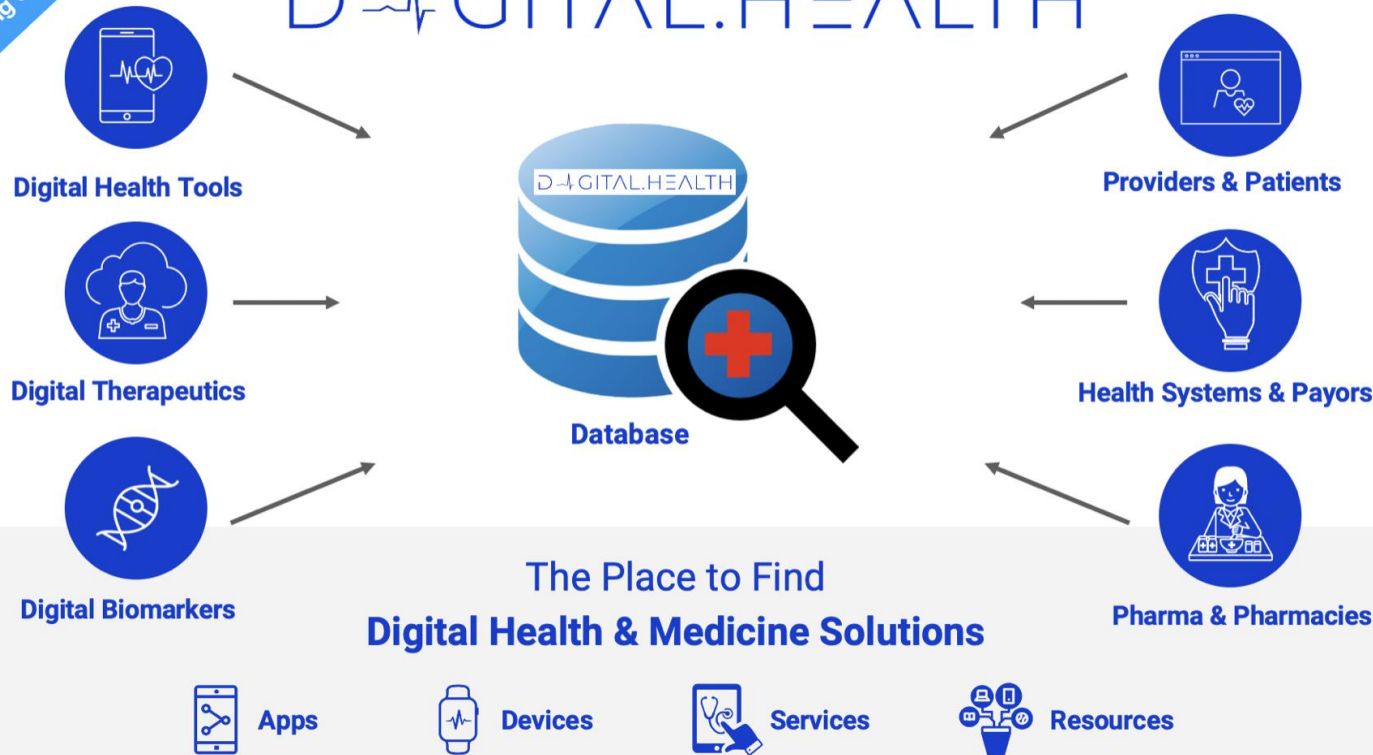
D IGITAL.HEALTH

Digital Health Tools

Digital Therapeutics

Digital Biomarkers

D IGITAL.HEALTH

Database

Providers & Patients

Health Systems & Payors

Pharma & Pharmacies

The Place to Find

Digital Health & Medicine Solutions

Apps

Devices

Services

Resources